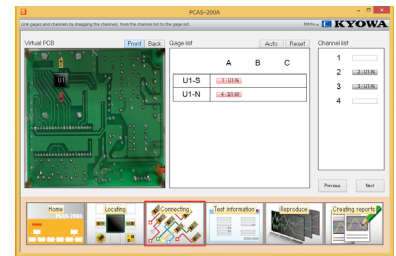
PCAS-200A

Link gages and channels by dragging the channels, from the channel list to the gage list.

Menu

KYOWA

Virtual PCB

Front

Back

U1

Gage list

Auto

Reset

| | A | B | C |
|---|---|---|---|
| U1-S | 1 : U1-N | | |
| U1-N | 4 : S1-W | | |

Channel list

1

2 2 : U1-N

3 3 : U1-N

4

Previous

Next

Home
PCAS-200A

Locating

Connecting

Test information

Reproduce

Creating reports